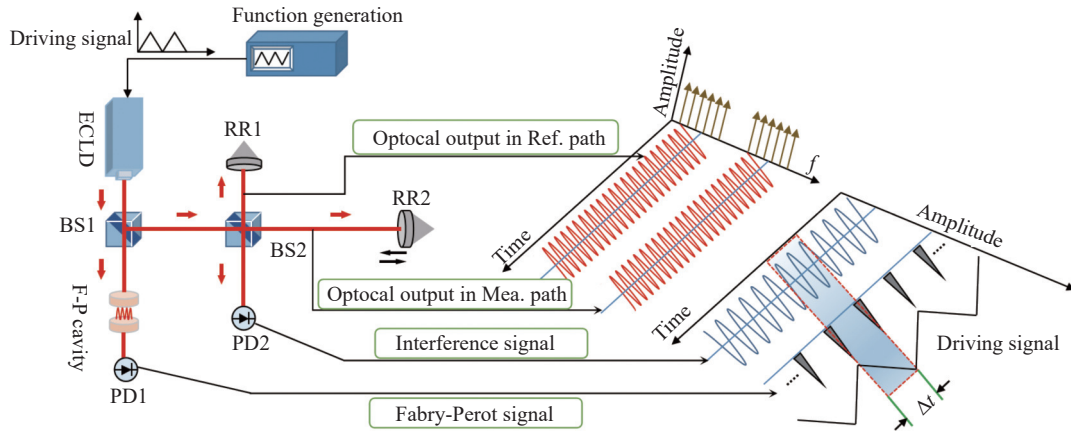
Function generation

Driving signal

ECLD

RR1

Optocal output in Ref. path

Amplitude

$f$

RR2

BS1

BS2

Time

Amplitude

Optocal output in Mea. path

F-P cavity

Time

PD2

Interference signal

Driving signal

PD1

Fabry-Perot signal

$\Delta t$